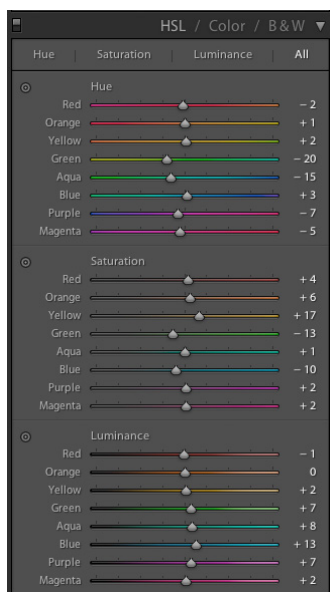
HSL / Color / B&W

Hue | Saturation | Luminance | All

Hue
Red − 2
Orange + 1
Yellow + 2
Green − 20
Aqua − 15
Blue + 3
Purple − 7
Magenta − 5

Saturation
Red + 4
Orange + 6
Yellow + 17
Green − 13
Aqua + 1
Blue − 10
Purple + 2
Magenta + 2

Luminance
Red − 1
Orange 0
Yellow + 2
Green + 7
Aqua + 8
Blue + 13
Purple + 7
Magenta + 2